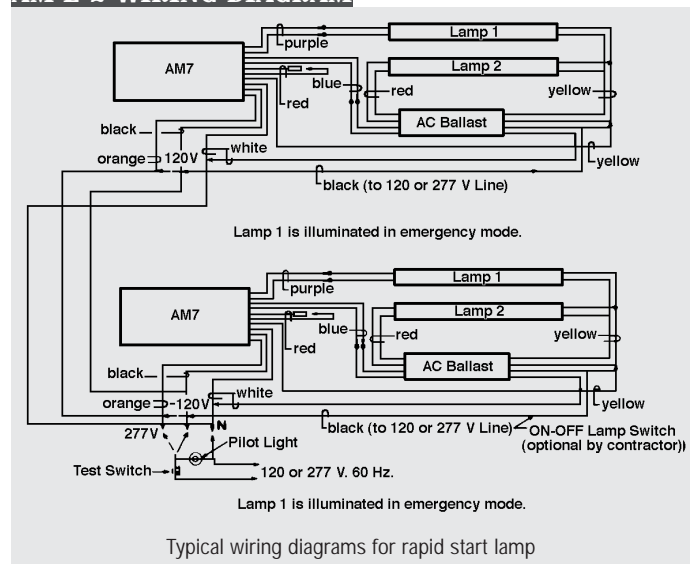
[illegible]

Lamp 1
AM7
purple
Lamp 2
blue
red
red
yellow
AC Ballast
black
white
orange
120V
yellow
black (to 120 or 277 V Line)

Lamp 1 is illuminated in emergency mode.

Lamp 1
AM7
purple
Lamp 2
blue
red
yellow
red
AC Ballast
black
white
orange
120V
yellow
277V
N
black (to 120 or 277 V Line)
ON-OFF Lamp Switch (optional by contractor)
Pilot Light
Test Switch
120 or 277 V. 60 Hz.

Lamp 1 is illuminated in emergency mode.

Typical wiring diagrams for rapid start lamp